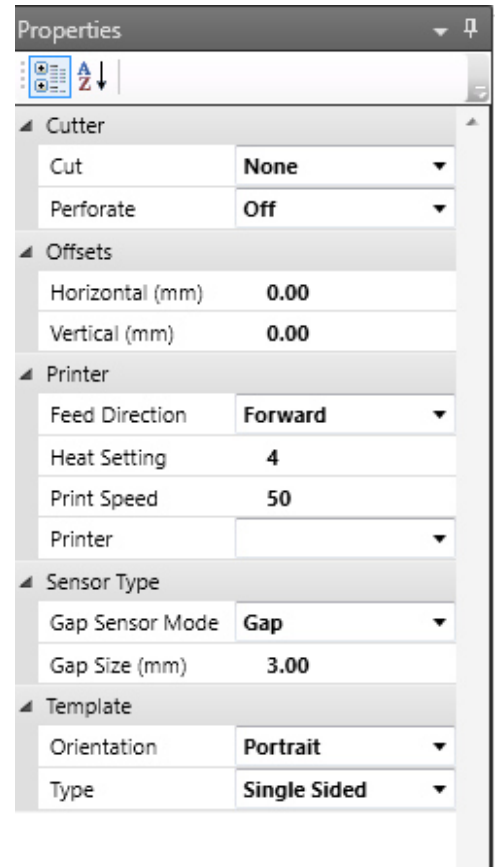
Properties

A
Z

Cutter

| | |
|---|---|
| Cut | None |
| Perforate | Off |

Offsets

| | |
|---|---|
| Horizontal (mm) | 0.00 |
| Vertical (mm) | 0.00 |

Printer

| | |
|---|---|
| Feed Direction | Forward |
| Heat Setting | 4 |
| Print Speed | 50 |
| Printer | |

Sensor Type

| | |
|---|---|
| Gap Sensor Mode | Gap |
| Gap Size (mm) | 3.00 |

Template

| | |
|---|---|
| Orientation | Portrait |
| Type | Single Sided |